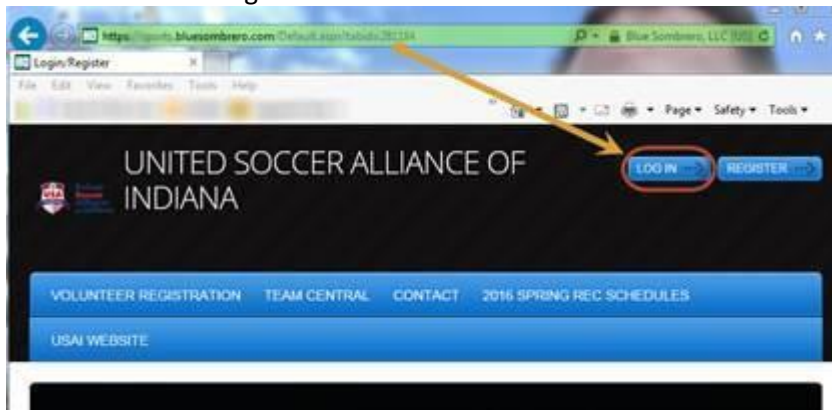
https://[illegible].bluesombrero.com/Default.aspx?tabid=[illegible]

Blue Sombrero, LLC [US]

Login/Register

File Edit View Favorites Tools Help

Page ▾ Safety ▾ Tools ▾

UNITED SOCCER ALLIANCE OF INDIANA

LOG IN

REGISTER

VOLUNTEER REGISTRATION TEAM CENTRAL CONTACT 2016 SPRING REC SCHEDULES

USAI WEBSITE